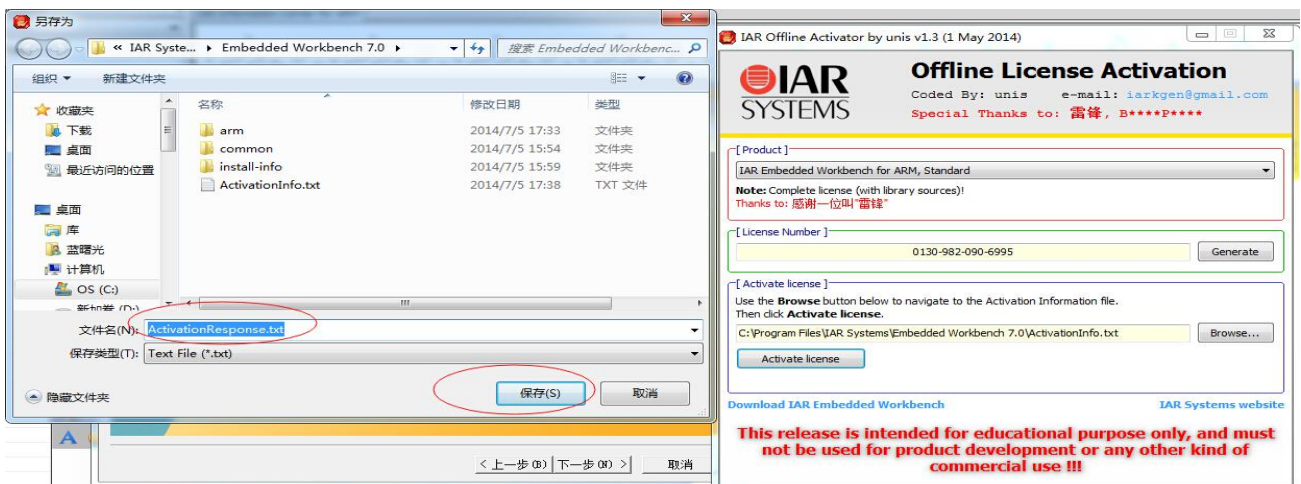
另存为

« IAR Syste... ▸ Embedded Workbench 7.0 ▸

搜索 Embedded Workbenc...

组织 ▾ 新建文件夹

收藏夹
下载
桌面
最近访问的位置

桌面
库
蓝曙光
计算机
OS (C:)
新加卷 (D:)

| 名称 | 修改日期 | 类型 |
|---|---|---|
| arm | 2014/7/5 17:33 | 文件夹 |
| common | 2014/7/5 15:54 | 文件夹 |
| install-info | 2014/7/5 15:59 | 文件夹 |
| ActivationInfo.txt | 2014/7/5 17:38 | TXT 文件 |

文件名(N): ActivationResponse.txt
保存类型(T): Text File (*.txt)

隐藏文件夹
保存(S) 取消

< 上一步(B) 下一步(N) > 取消

IAR Offline Activator by unis v1.3 (1 May 2014)

IAR SYSTEMS

Offline License Activation
Coded By: unis e-mail: iarkgen@gmail.com
Special Thanks to: 雷锋, B****P****

[ Product ]
IAR Embedded Workbench for ARM, Standard
Note: Complete license (with library sources)!
Thanks to: 感谢一位叫"雷锋"

[ License Number ]
0130-982-090-6995
Generate

[ Activate license ]
Use the Browse button below to navigate to the Activation Information file.
Then click Activate license.
C:\Program Files\IAR Systems\Embedded Workbench 7.0\ActivationInfo.txt
Browse...
Activate license

Download IAR Embedded Workbench
IAR Systems website

This release is intended for educational purpose only, and must not be used for product development or any other kind of commercial use !!!